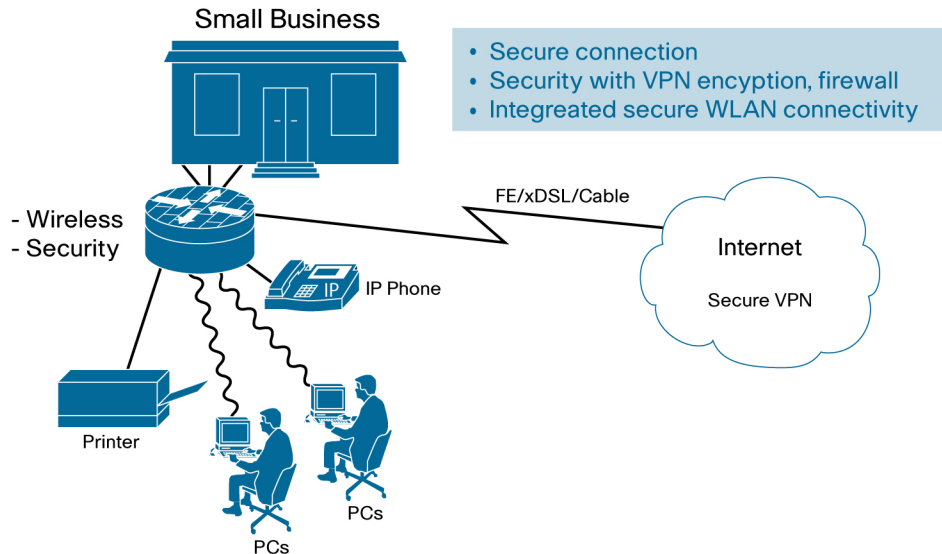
Small Business

• Secure connection
• Security with VPN encyption, firewall
• Integreated secure WLAN connectivity

- Wireless
- Security

FE/xDSL/Cable

Internet

Secure VPN

IP

IP Phone

Printer

PCs

PCs